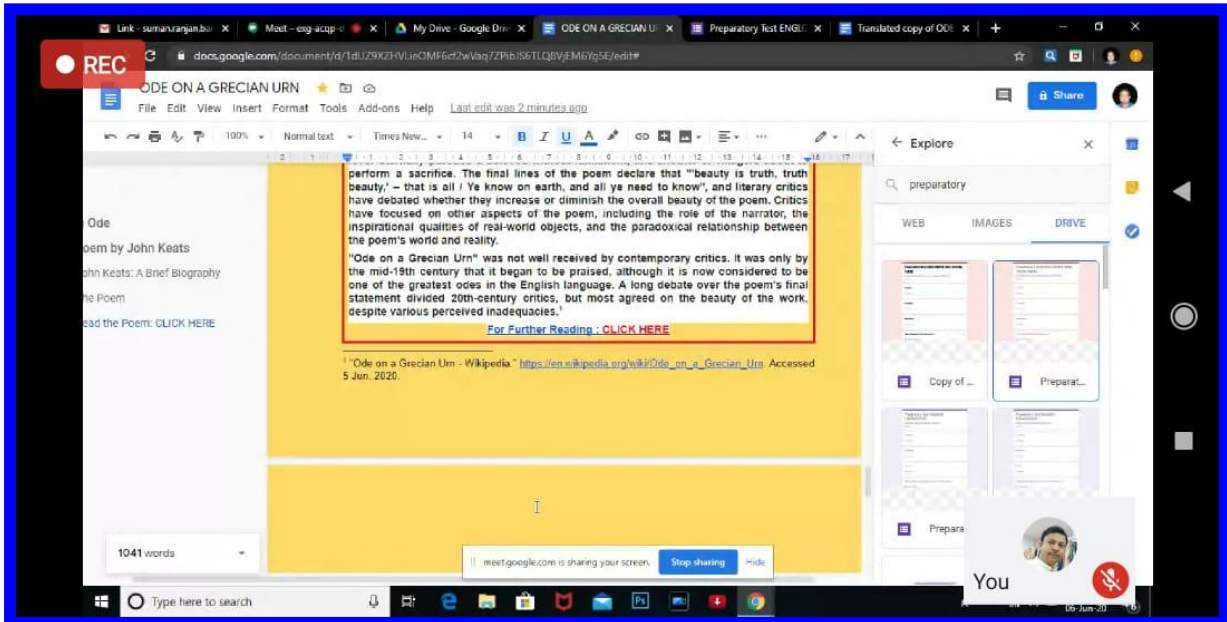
Link - sumanranjan.ba ×
Meet – exg-acqp-c ×
My Drive - Google Driv ×
ODE ON A GRECIAN U ×
Preparatory Test ENGLI ×
Translated copy of ODE ×
+

REC

docs.google.com/document/d/1dUZ9XZHVLJeOMF6cf2wVaq7ZPibJS6TLQ8VjEM6Yq5E/edit#

ODE ON A GRECIAN URN
File Edit View Insert Format Tools Add-ons Help Last edit was 2 minutes ago

Share

100% Normal text Times New... 14 B I U A

Explore
preparatory
WEB IMAGES DRIVE

Ode
oem by John Keats
ohn Keats: A Brief Biography
he Poem
ead the Poem: CLICK HERE

perform a sacrifice. The final lines of the poem declare that "'beauty is truth, truth beauty,' – that is all / Ye know on earth, and all ye need to know", and literary critics have debated whether they increase or diminish the overall beauty of the poem. Critics have focused on other aspects of the poem, including the role of the narrator, the inspirational qualities of real-world objects, and the paradoxical relationship between the poem's world and reality.

"Ode on a Grecian Urn" was not well received by contemporary critics. It was only by the mid-19th century that it began to be praised, although it is now considered to be one of the greatest odes in the English language. A long debate over the poem's final statement divided 20th-century critics, but most agreed on the beauty of the work, despite various perceived inadequacies.$^1$

For Further Reading : CLICK HERE

$^1$ "Ode on a Grecian Urn - Wikipedia." https://en.wikipedia.org/wiki/Ode_on_a_Grecian_Urn. Accessed 5 Jun. 2020.

Copy of ...
Preparat...
Prepara

1041 words

meet.google.com is sharing your screen. Stop sharing Hide

You

Type here to search

06-Jun-20